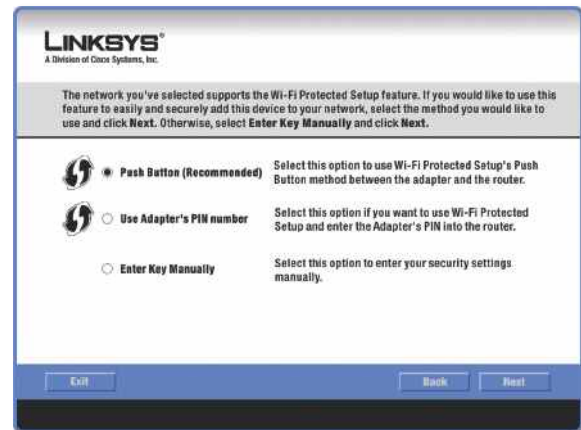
LINKSYS®
A Division of Cisco Systems, Inc.

The network you've selected supports the Wi-Fi Protected Setup feature. If you would like to use this feature to easily and securely add this device to your network, select the method you would like to use and click **Next.** Otherwise, select **Enter Key Manually** and click **Next.**

Push Button (Recommended)

Select this option to use Wi-Fi Protected Setup's Push Button method between the adapter and the router.

Use Adapter's PIN number

Select this option if you want to use Wi-Fi Protected Setup and enter the Adapter's PIN into the router.

Enter Key Manually

Select this option to enter your security settings manually.

Exit

Back

Next